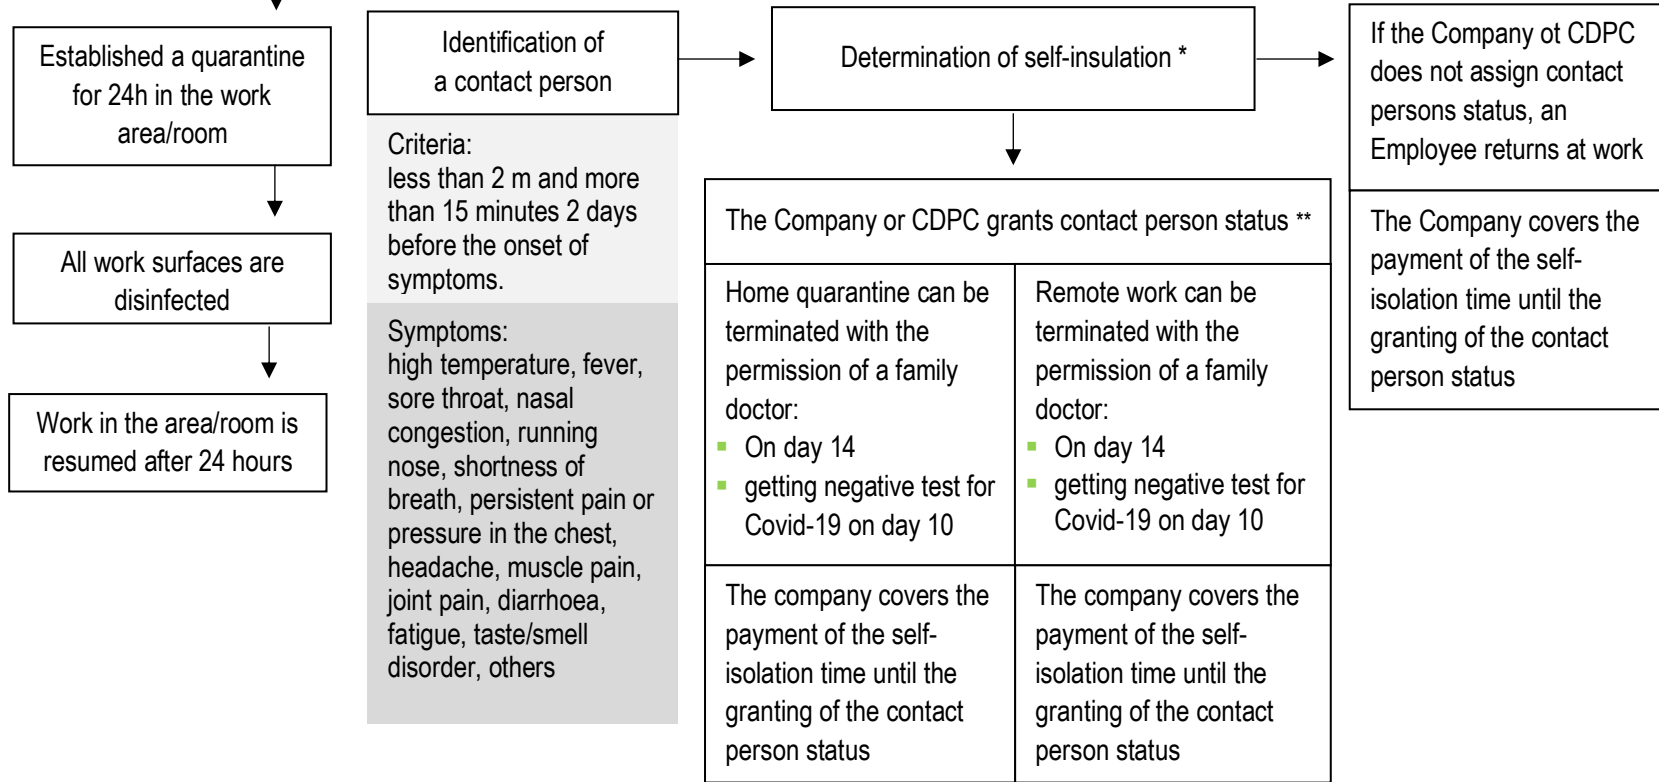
Established a quarantine for 24h in the work area/room

All work surfaces are disinfected

Work in the area/room is resumed after 24 hours

Identification of a contact person

Criteria:
less than 2 m and more than 15 minutes 2 days before the onset of symptoms.

Symptoms:
high temperature, fever, sore throat, nasal congestion, running nose, shortness of breath, persistent pain or pressure in the chest, headache, muscle pain, joint pain, diarrhoea, fatigue, taste/smell disorder, others

Determination of self-insulation *

The Company or CDPC grants contact person status **

| Home quarantine can be terminated with the permission of a family doctor:<br>- On day 14<br>- getting negative test for Covid-19 on day 10 | Remote work can be terminated with the permission of a family doctor:<br>- On day 14<br>- getting negative test for Covid-19 on day 10 |
|---|---|
| The company covers the payment of the self-isolation time until the granting of the contact person status | The company covers the payment of the self-isolation time until the granting of the contact person status |

If the Company ot CDPC does not assign contact persons status, an Employee returns at work

The Company covers the payment of the self-isolation time until the granting of the contact person status